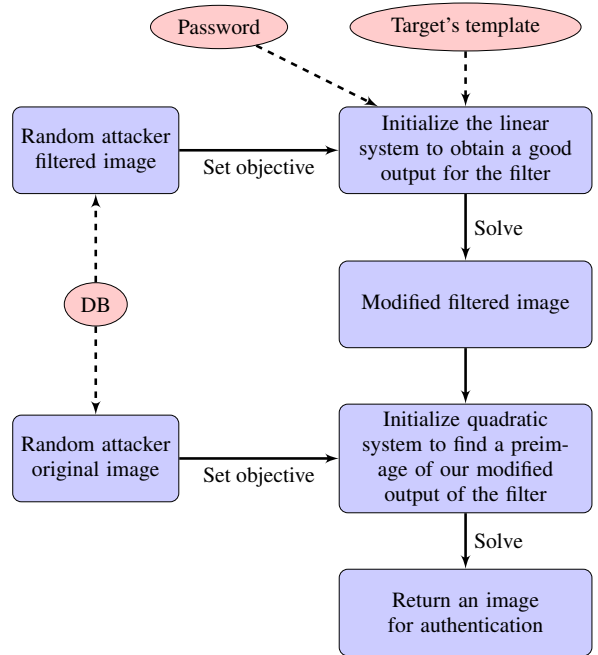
Password

Target's template

Random attacker filtered image

Set objective

Initialize the linear system to obtain a good output for the filter

Solve

DB

Modified filtered image

Random attacker original image

Set objective

Initialize quadratic system to find a preimage of our modified output of the filter

Solve

Return an image for authentication